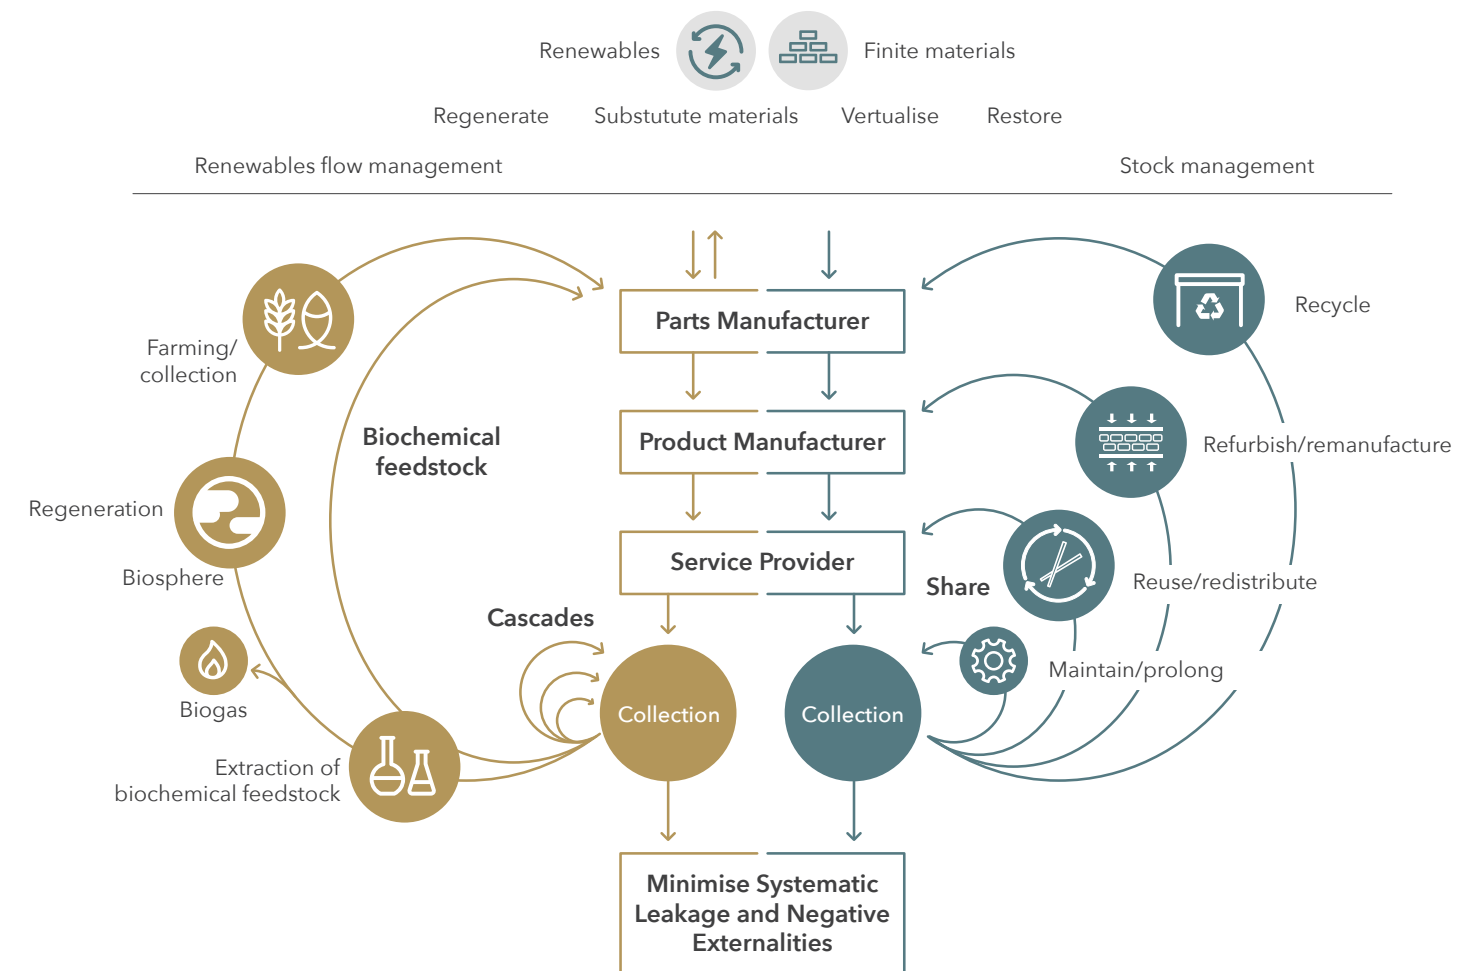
Renewables

Finite materials

Regenerate

Substutute materials

Vertualise

Restore

Renewables flow management

Stock management

Farming/ collection

Biochemical feedstock

Regeneration

Biosphere

Biogas

Extraction of biochemical feedstock

Cascades

Parts Manufacturer

Product Manufacturer

Service Provider

Collection

Collection

Minimise Systematic Leakage and Negative Externalities

Recycle

Refurbish/remanufacture

Share

Reuse/redistribute

Maintain/prolong